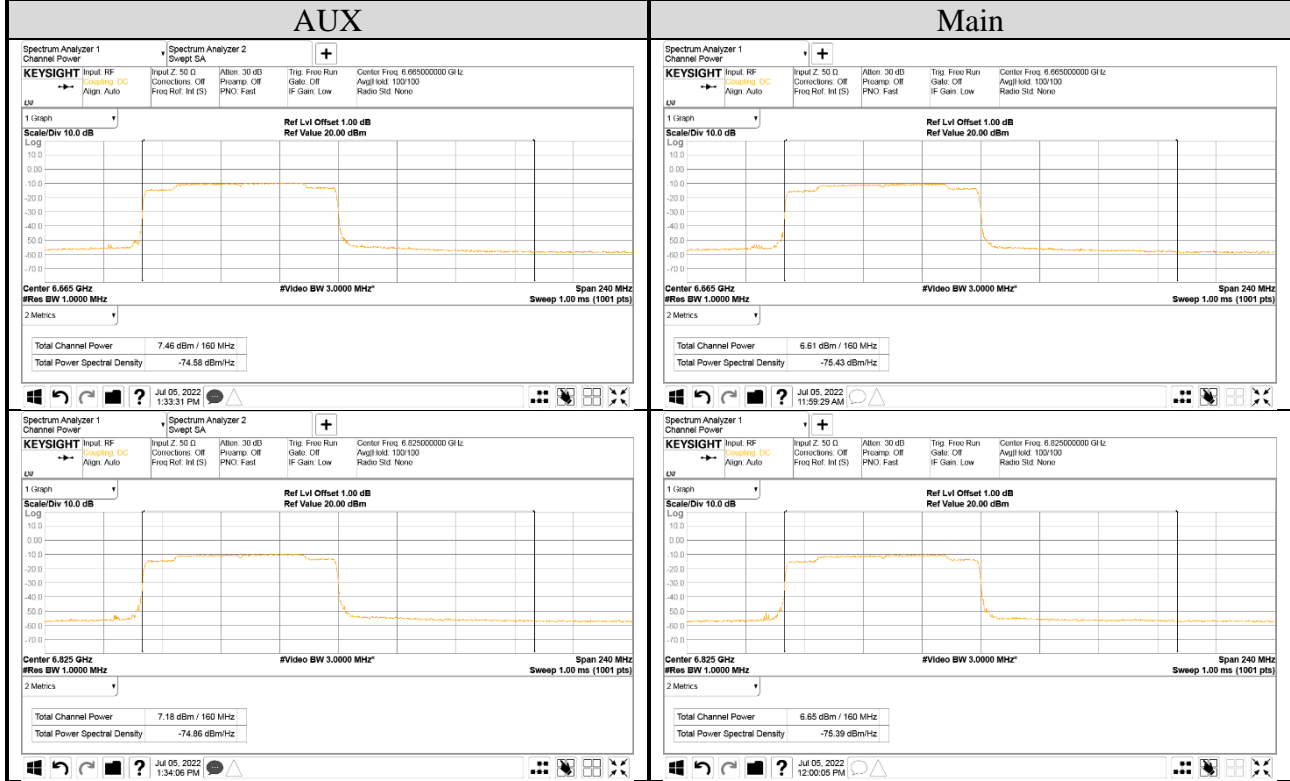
| AUX | Main |
|---|---|
| Spectrum Analyzer 1 Channel Power | Spectrum Analyzer 2 Swept SA | + KEYSIGHT Input: RF Coupling: DC Align: Auto | Input Z: 50 Ω Corrections: Off Freq Ref: Int (S) | Atten: 30 dB Preamp: Off PNO: Fast | Trig: Free Run Gate: Off IF Gain: Low | Center Freq: 6.665000000 GHz Avg\|Hold: 100/100 Radio Std: None 1 Graph Ref Lvl Offset 1.00 dB Ref Value 20.00 dBm Scale/Div 10.0 dB Log 10.0 0.00 -10.0 -20.0 -30.0 -40.0 -50.0 -60.0 -70.0 Center 6.665 GHz #Res BW 1.0000 MHz #Video BW 3.0000 MHz* Span 240 MHz Sweep 1.00 ms (1001 pts) 2 Metrics Total Channel Power 7.46 dBm / 160 MHz Total Power Spectral Density -74.58 dBm/Hz Jul 05, 2022 1:33:31 PM | Spectrum Analyzer 1 Channel Power + KEYSIGHT Input: RF Coupling: DC Align: Auto | Input Z: 50 Ω Corrections: Off Freq Ref: Int (S) | Atten: 30 dB Preamp: Off PNO: Fast | Trig: Free Run Gate: Off IF Gain: Low | Center Freq: 6.665000000 GHz Avg\|Hold: 100/100 Radio Std: None 1 Graph Ref Lvl Offset 1.00 dB Ref Value 20.00 dBm Scale/Div 10.0 dB Log 10.0 0.00 -10.0 -20.0 -30.0 -40.0 -50.0 -60.0 -70.0 Center 6.665 GHz #Res BW 1.0000 MHz #Video BW 3.0000 MHz* Span 240 MHz Sweep 1.00 ms (1001 pts) 2 Metrics Total Channel Power 6.61 dBm / 160 MHz Total Power Spectral Density -75.43 dBm/Hz Jul 05, 2022 11:59:29 AM |
| Spectrum Analyzer 1 Channel Power | Spectrum Analyzer 2 Swept SA | + KEYSIGHT Input: RF Coupling: DC Align: Auto | Input Z: 50 Ω Corrections: Off Freq Ref: Int (S) | Atten: 30 dB Preamp: Off PNO: Fast | Trig: Free Run Gate: Off IF Gain: Low | Center Freq: 6.825000000 GHz Avg\|Hold: 100/100 Radio Std: None 1 Graph Ref Lvl Offset 1.00 dB Ref Value 20.00 dBm Scale/Div 10.0 dB Log 10.0 0.00 -10.0 -20.0 -30.0 -40.0 -50.0 -60.0 -70.0 Center 6.825 GHz #Res BW 1.0000 MHz #Video BW 3.0000 MHz* Span 240 MHz Sweep 1.00 ms (1001 pts) 2 Metrics Total Channel Power 7.18 dBm / 160 MHz Total Power Spectral Density -74.86 dBm/Hz Jul 05, 2022 1:34:06 PM | Spectrum Analyzer 1 Channel Power + KEYSIGHT Input: RF Coupling: DC Align: Auto | Input Z: 50 Ω Corrections: Off Freq Ref: Int (S) | Atten: 30 dB Preamp: Off PNO: Fast | Trig: Free Run Gate: Off IF Gain: Low | Center Freq: 6.825000000 GHz Avg\|Hold: 100/100 Radio Std: None 1 Graph Ref Lvl Offset 1.00 dB Ref Value 20.00 dBm Scale/Div 10.0 dB Log 10.0 0.00 -10.0 -20.0 -30.0 -40.0 -50.0 -60.0 -70.0 Center 6.825 GHz #Res BW 1.0000 MHz #Video BW 3.0000 MHz* Span 240 MHz Sweep 1.00 ms (1001 pts) 2 Metrics Total Channel Power 6.65 dBm / 160 MHz Total Power Spectral Density -75.39 dBm/Hz Jul 05, 2022 12:00:05 PM |